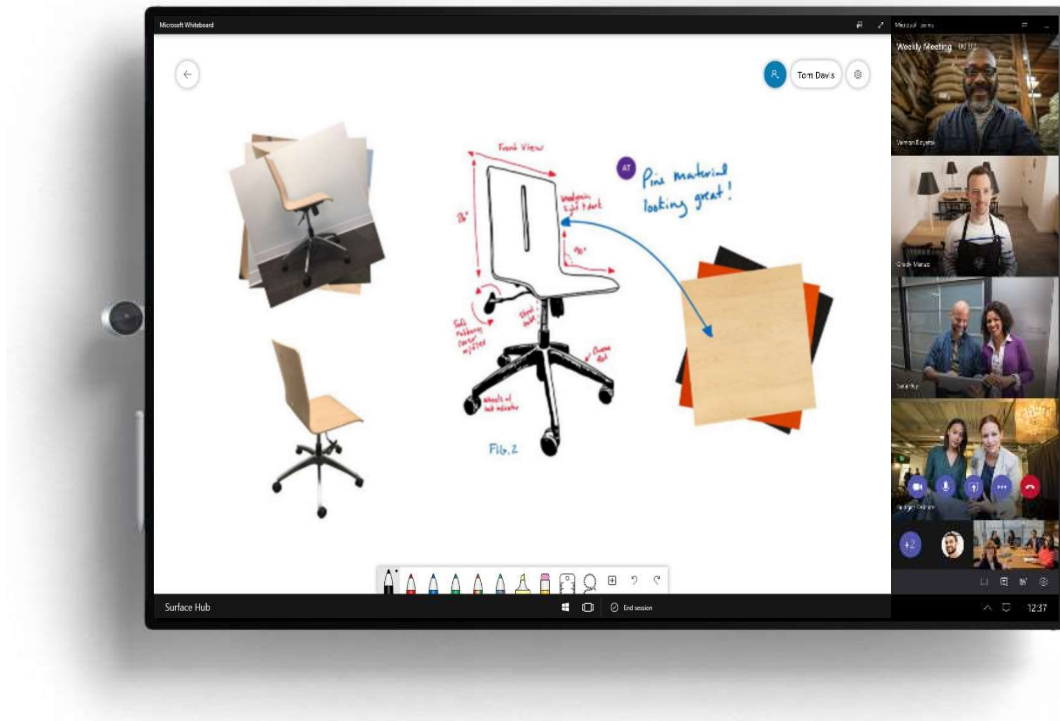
Microsoft Whiteboard

Tom Davis

Front View

36"

Woodgrain light finish

110°

Soft rubberized comfort grip

Sleek design

Chrome steel

Wheels w/ lock adjuster

Fig. 2

AT

Pine material looking great!

Microsoft Teams

Weekly Meeting

Surface Hub

End session

12:37